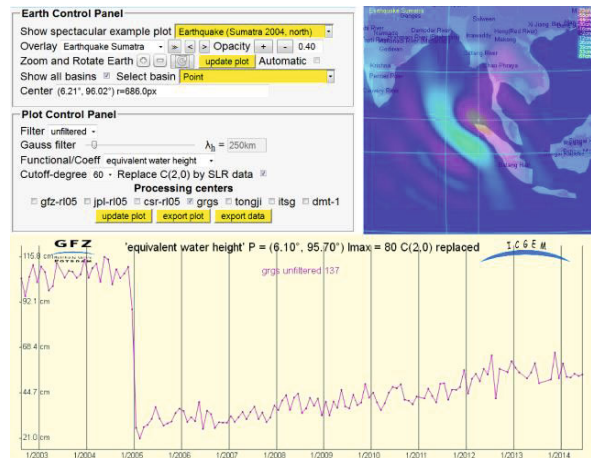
Earth Control Panel
Show spectacular example plot Earthquake (Sumatra 2004, north)
Overlay Earthquake Sumatra > < > Opacity + - 0.40
Zoom and Rotate Earth update plot Automatic
Show all basins Select basin Point
Center (6.21°, 96.02°) r=686.0px

Plot Control Panel
Filter unfiltered
Gauss filter $\lambda_s$ = 250km
Functional/Coeff equivalent water height
Cutoff-degree 60 Replace C(2,0) by SLR data
Processing centers
gfz-rl05 jpl-rl05 csr-rl05 grgs tongji itsg dmt-1
update plot export plot export data

Earthquake Sumatra

GFZ
'equivalent water height' P = (6.10°, 95.70°) lmax = 80 C(2,0) replaced
ICGEM
grgs unfiltered 137
115.8 cm
92.1 cm
68.4 cm
44.7 cm
21.0 cm
1/2003 1/2004 1/2005 1/2006 1/2007 1/2008 1/2009 1/2010 1/2011 1/2012 1/2013 1/2014